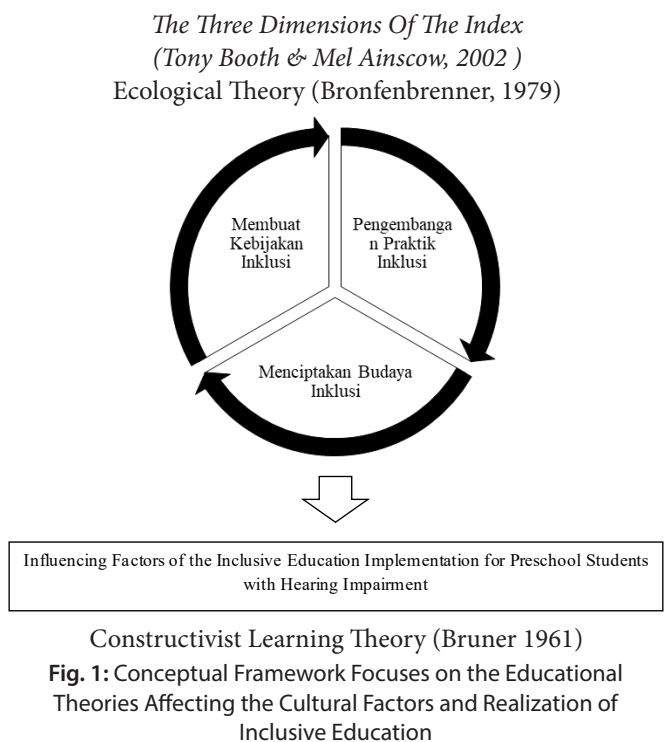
The Three Dimensions Of The Index
(Tony Booth & Mel Ainscow, 2002 )
Ecological Theory (Bronfenbrenner, 1979)

Membuat Kebijakan Inklusi

Pengembangan Praktik Inklusi

Menciptakan Budaya Inklusi

Influencing Factors of the Inclusive Education Implementation for Preschool Students with Hearing Impairment

Constructivist Learning Theory (Bruner 1961)

**Fig. 1:** Conceptual Framework Focuses on the Educational Theories Affecting the Cultural Factors and Realization of Inclusive Education